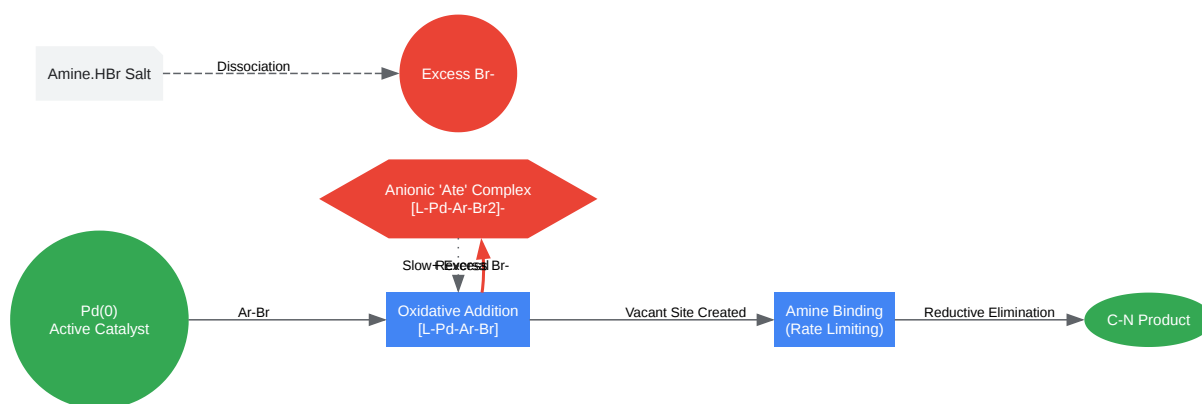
Amine.HBr Salt

Dissociation

Excess Br-

Anionic 'Ate' Complex
[L-Pd-Ar-Br2]-

Slow Reversal

+ Excess Br-

Pd(0)
Active Catalyst

Ar-Br

Oxidative Addition
[L-Pd-Ar-Br]

Vacant Site Created

Amine Binding
(Rate Limiting)

Reductive Elimination

C-N Product